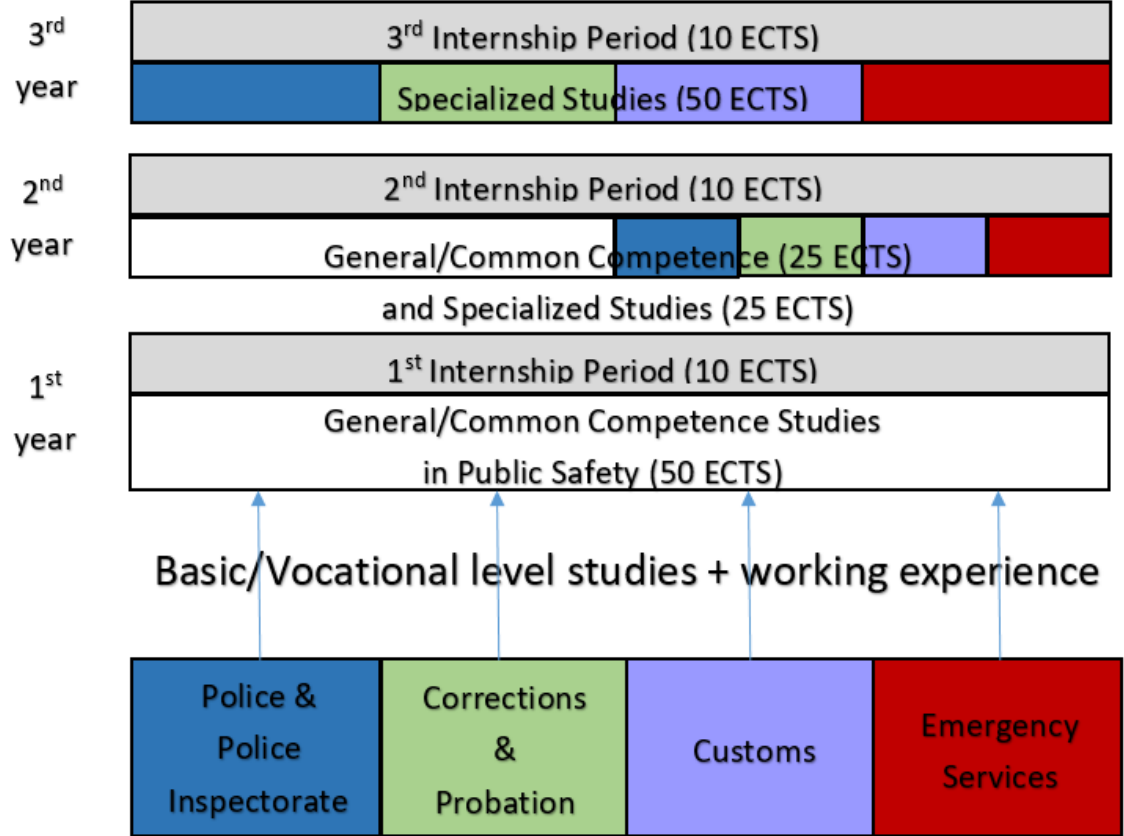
3rd year

3rd Internship Period (10 ECTS)

Specialized Studies (50 ECTS)

2nd year

2nd Internship Period (10 ECTS)

General/Common Competence (25 ECTS)

and Specialized Studies (25 ECTS)

1st year

1st Internship Period (10 ECTS)

General/Common Competence Studies in Public Safety (50 ECTS)

Basic/Vocational level studies + working experience

Police & Police Inspectorate

Corrections & Probation

Customs

Emergency Services